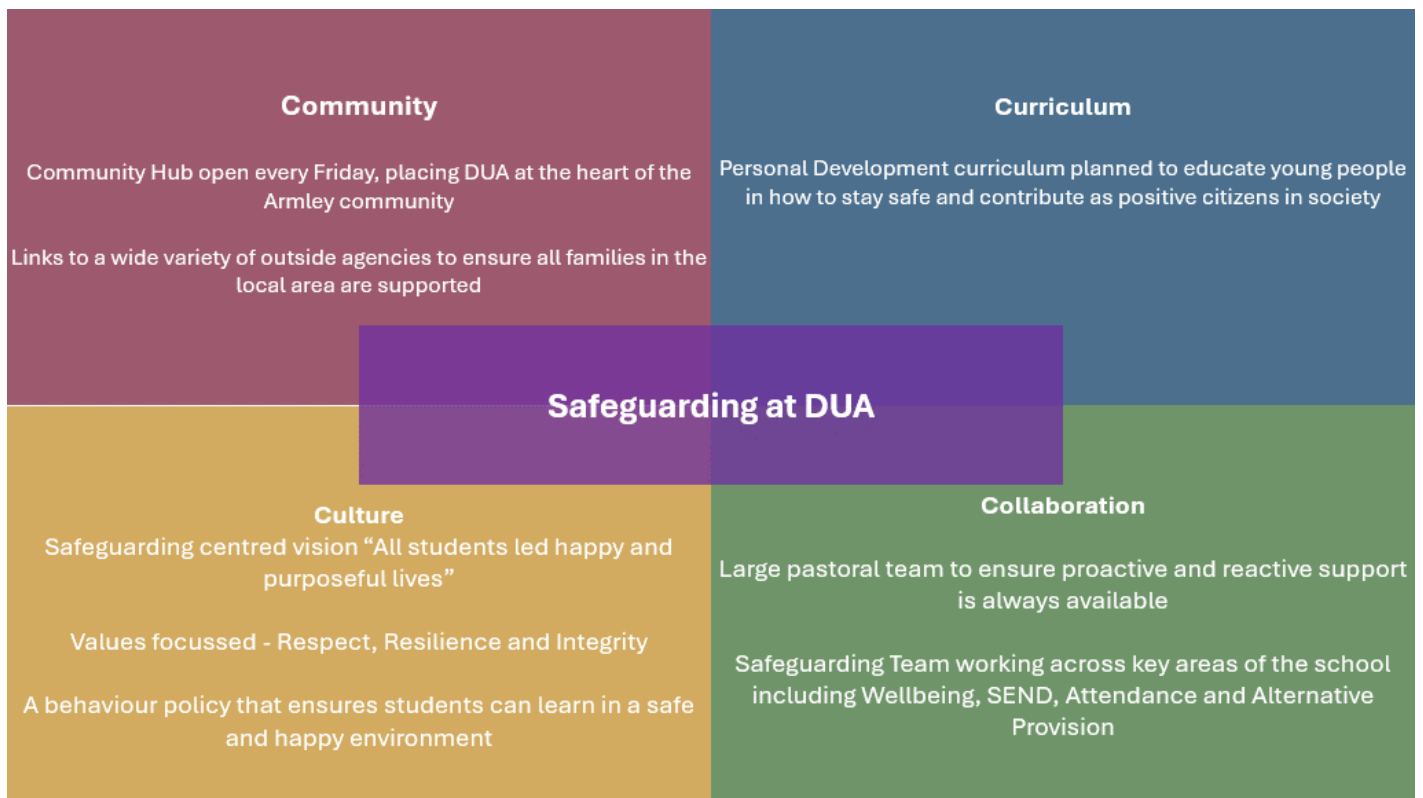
Community

Community Hub open every Friday, placing DUA at the heart of the Armley community

Links to a wide variety of outside agencies to ensure all families in the local area are supported

Curriculum

Personal Development curriculum planned to educate young people in how to stay safe and contribute as positive citizens in society

Safeguarding at DUA

Culture

Safeguarding centred vision “All students led happy and purposeful lives”

Values focussed - Respect, Resilience and Integrity

A behaviour policy that ensures students can learn in a safe and happy environment

Collaboration

Large pastoral team to ensure proactive and reactive support is always available

Safeguarding Team working across key areas of the school including Wellbeing, SEND, Attendance and Alternative Provision